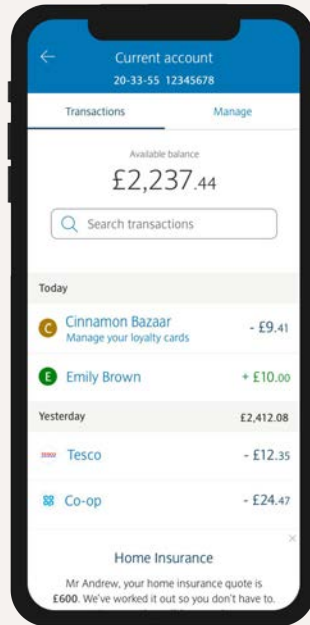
Current account
20-33-55 12345678

Transactions
Manage

Available balance
£2,237.44

Search transactions

Today

C Cinnamon Bazaar
Manage your loyalty cards
- £9.41

E Emily Brown
+ £10.00

Yesterday
£2,412.08

Tesco
- £12.35

Co-op
- £24.47

Home Insurance

Mr Andrew, your home insurance quote is £600. We've worked it out so you don't have to.